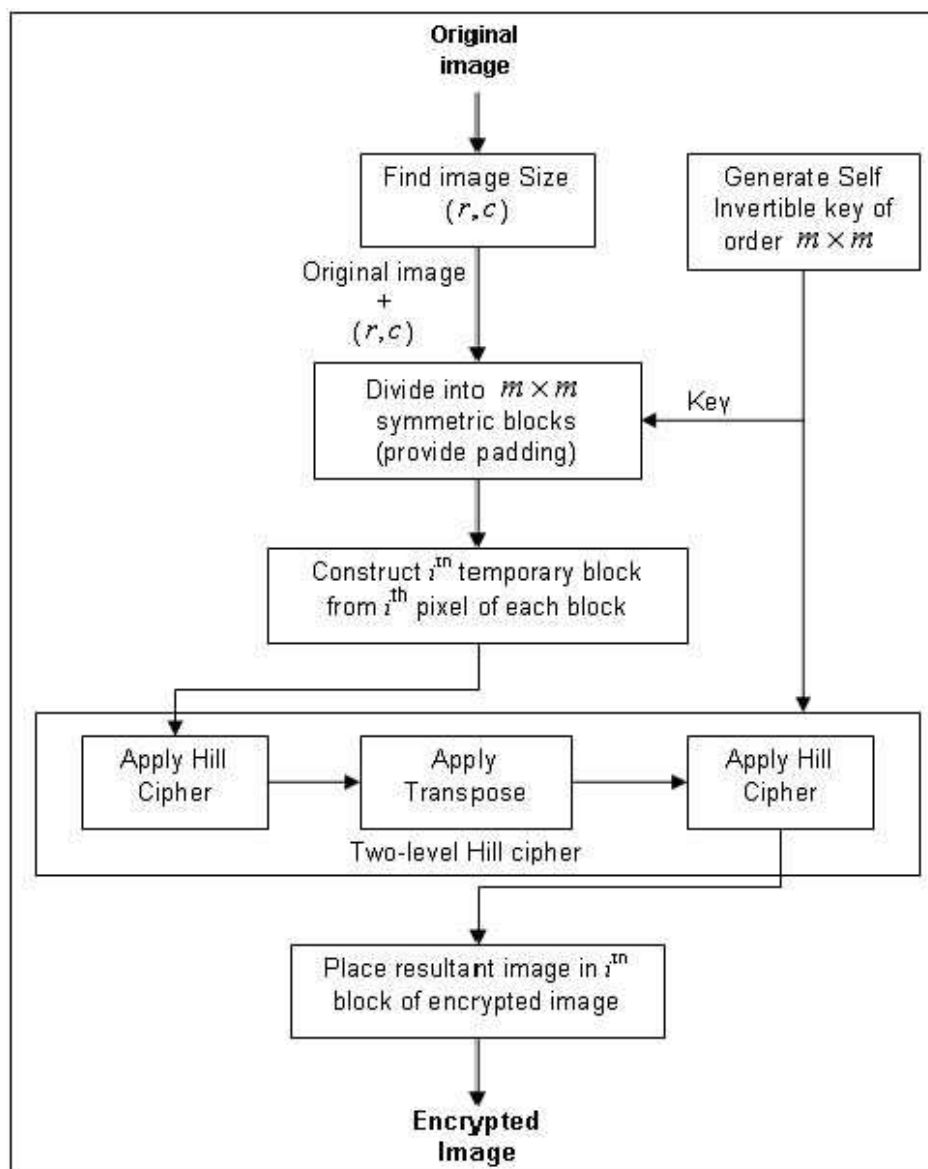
Original image

Find image Size $(r,c)$

Generate Self Invertible key of order $m \times m$

Original image + $(r,c)$

Divide into $m \times m$ symmetric blocks (provide padding)

Key

Construct $i^{th}$ temporary block from $i^{th}$ pixel of each block

Apply Hill Cipher

Apply Transpose

Apply Hill Cipher

Two-level Hill cipher

Place resultant image in $i^{th}$ block of encrypted image

Encrypted Image